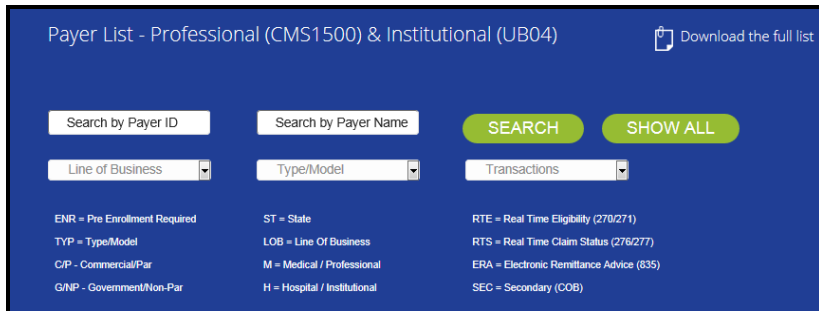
Payer List - Professional (CMS1500) & Institutional (UB04)

Download the full list

Search by Payer ID

Search by Payer Name

SEARCH

SHOW ALL

Line of Business

Type/Model

Transactions

ENR = Pre Enrollment Required

TYP = Type/Model

C/P - Commercial/Par

G/NP - Government/Non-Par

ST = State

LOB = Line Of Business

M = Medical / Professional

H = Hospital / Institutional

RTE = Real Time Eligibility (270/271)

RTS = Real Time Claim Status (276/277)

ERA = Electronic Remittance Advice (835)

SEC = Secondary (COB)